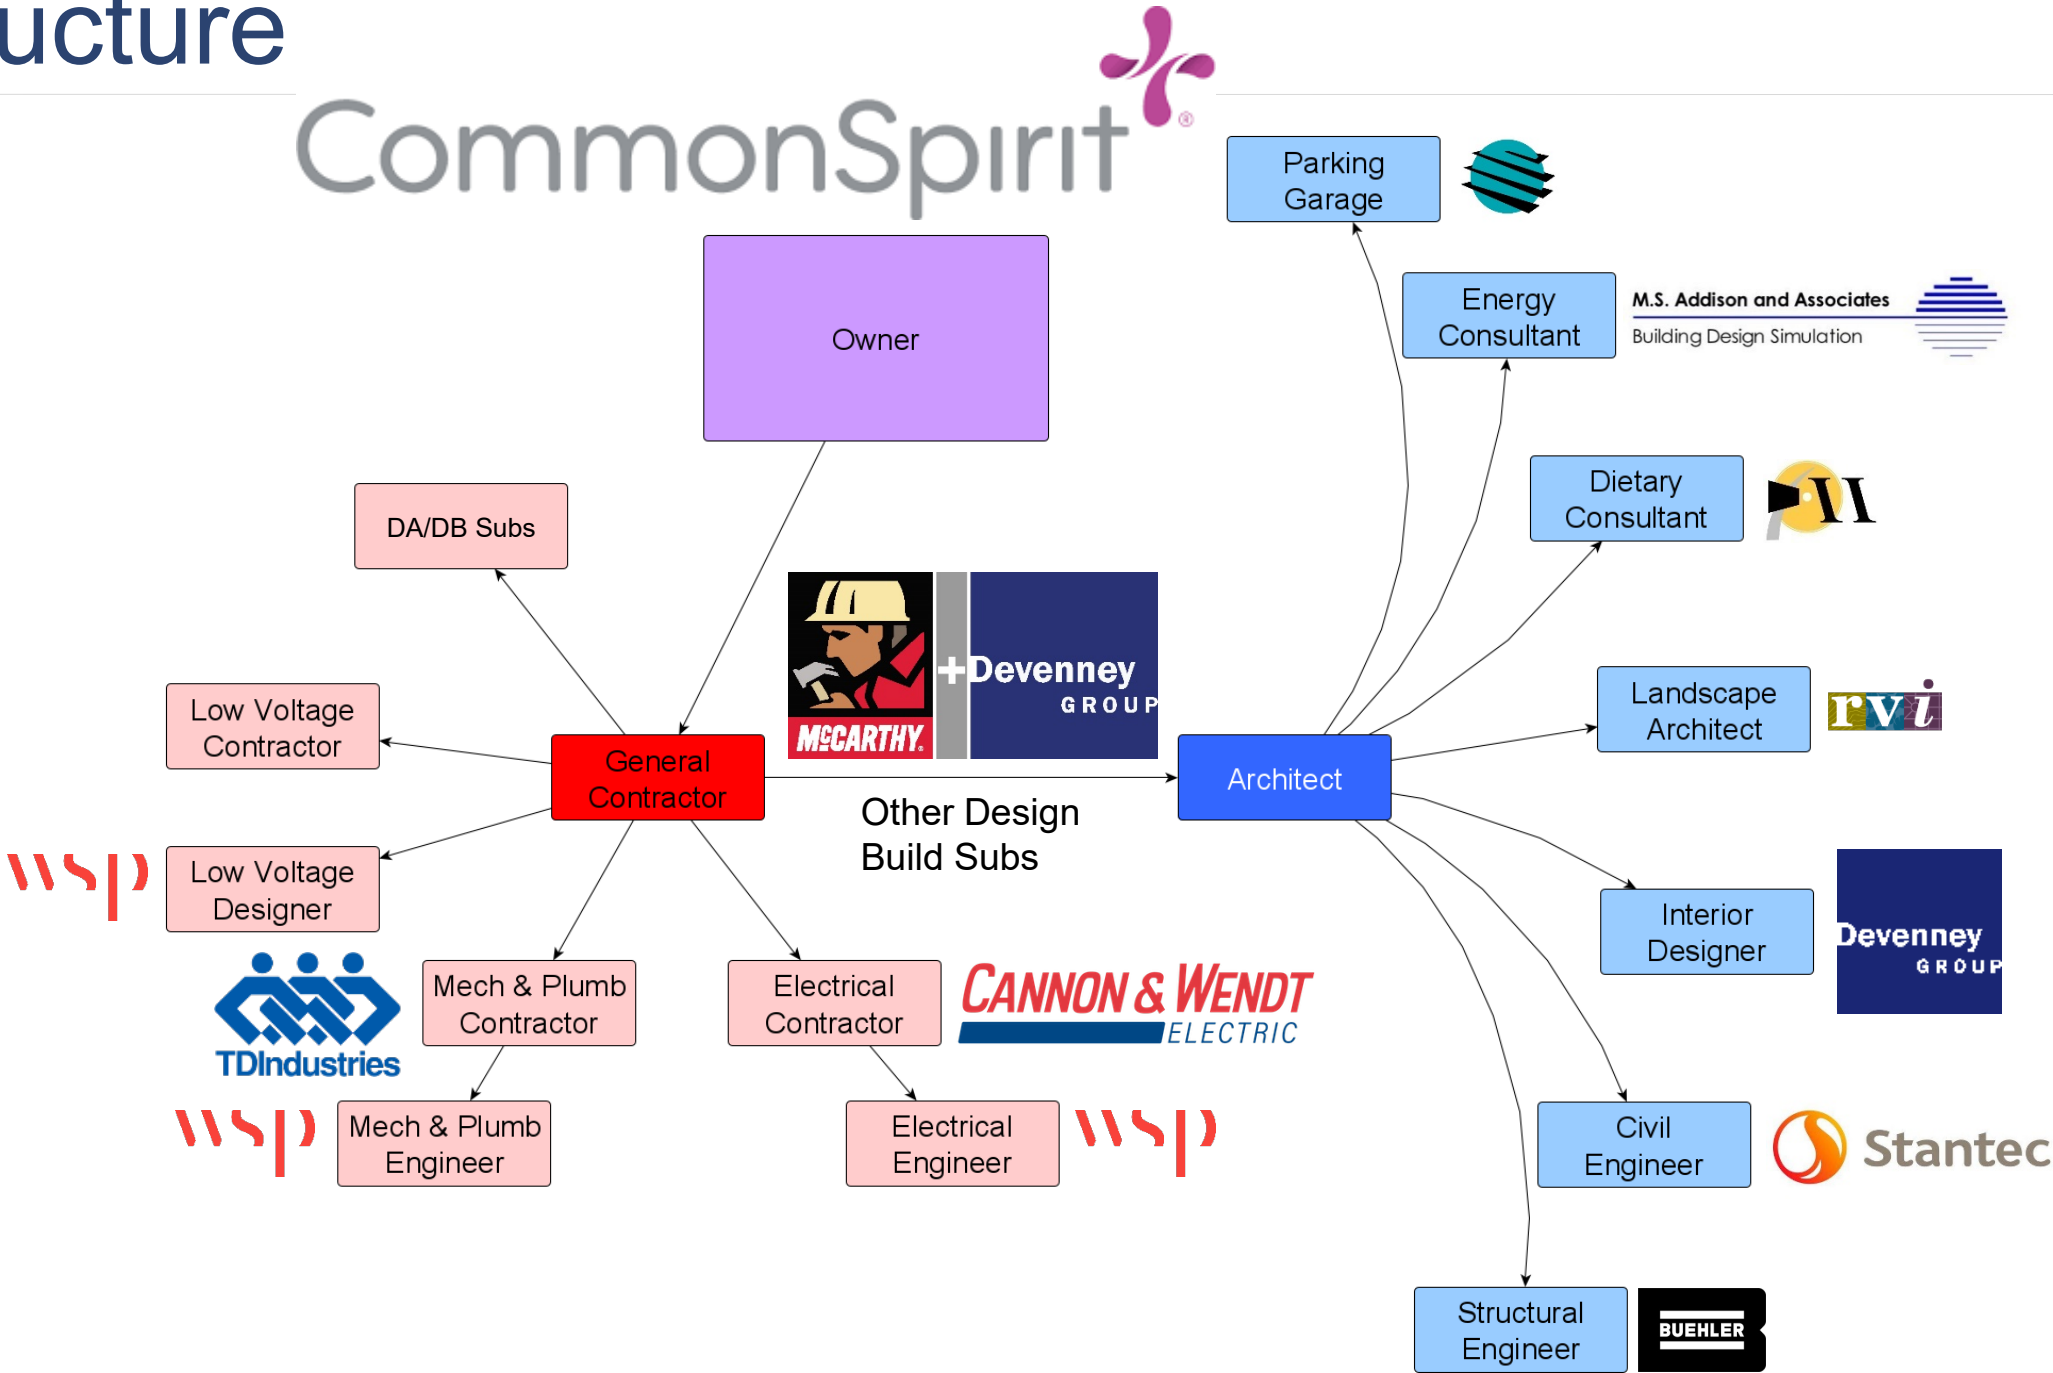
ucture

CommonSpirit

Parking Garage

Energy Consultant

M.S. Addison and Associates
Building Design Simulation

Owner

Dietary Consultant

DA/DB Subs

Landscape Architect

rvi

Low Voltage Contractor

McCARTHY

+Devenney GROUP

General Contractor

Architect

Other Design Build Subs

wsp

Low Voltage Designer

Interior Designer

Devenney GROUP

TDIndustries

Mech & Plumb Contractor

Electrical Contractor

CANNON & WENDT ELECTRIC

wsp

Mech & Plumb Engineer

Electrical Engineer

wsp

Civil Engineer

Stantec

Structural Engineer

BUEHLER